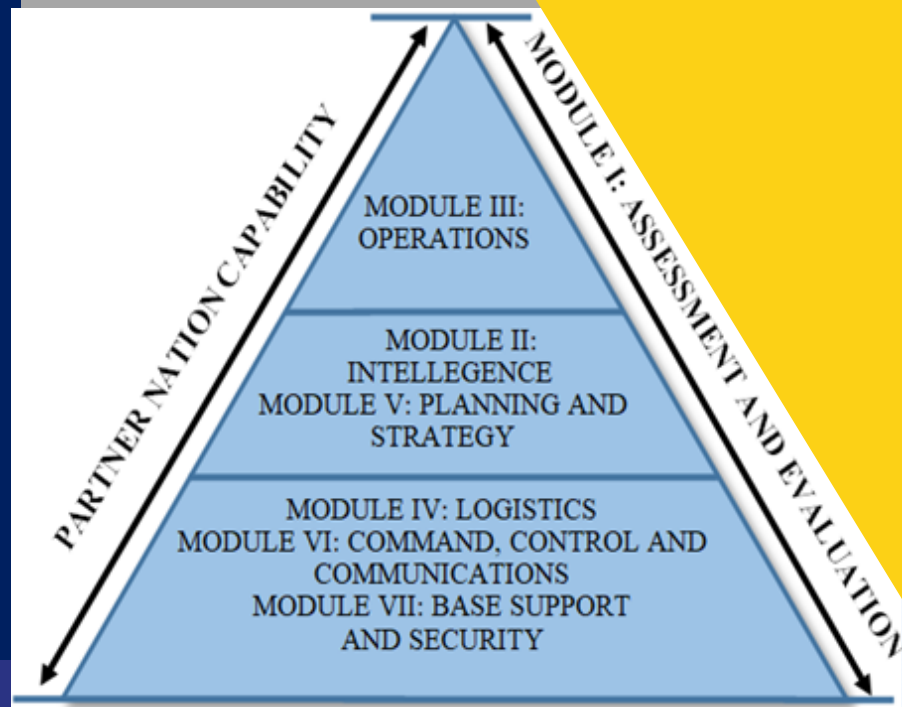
PARTNER NATION CAPABILITY

MODULE III: OPERATIONS

MODULE II: INTELLEGENCE
MODULE V: PLANNING AND STRATEGY

MODULE IV: LOGISTICS
MODULE VI: COMMAND, CONTROL AND COMMUNICATIONS
MODULE VII: BASE SUPPORT AND SECURITY

MODULE I: ASSESSMENT AND EVALUATION